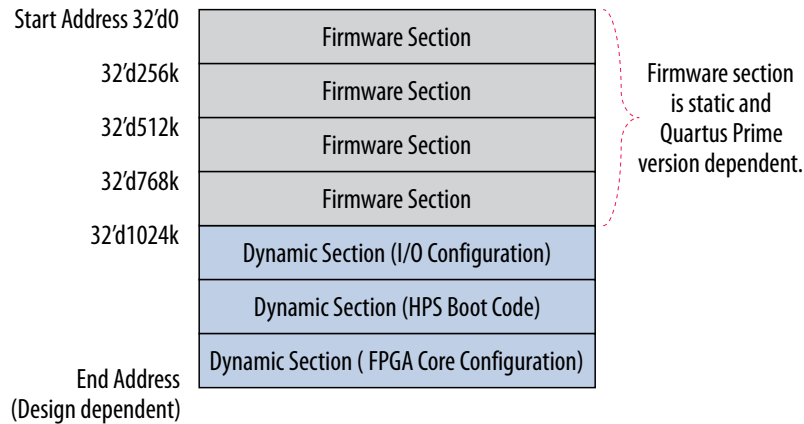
Start Address 32’d0
32’d256k
32’d512k
32’d768k
32’d1024k

Firmware Section
Firmware Section
Firmware Section
Firmware Section
Dynamic Section (I/O Configuration)
Dynamic Section (HPS Boot Code)
Dynamic Section ( FPGA Core Configuration)

End Address
(Design dependent)

Firmware section is static and Quartus Prime version dependent.